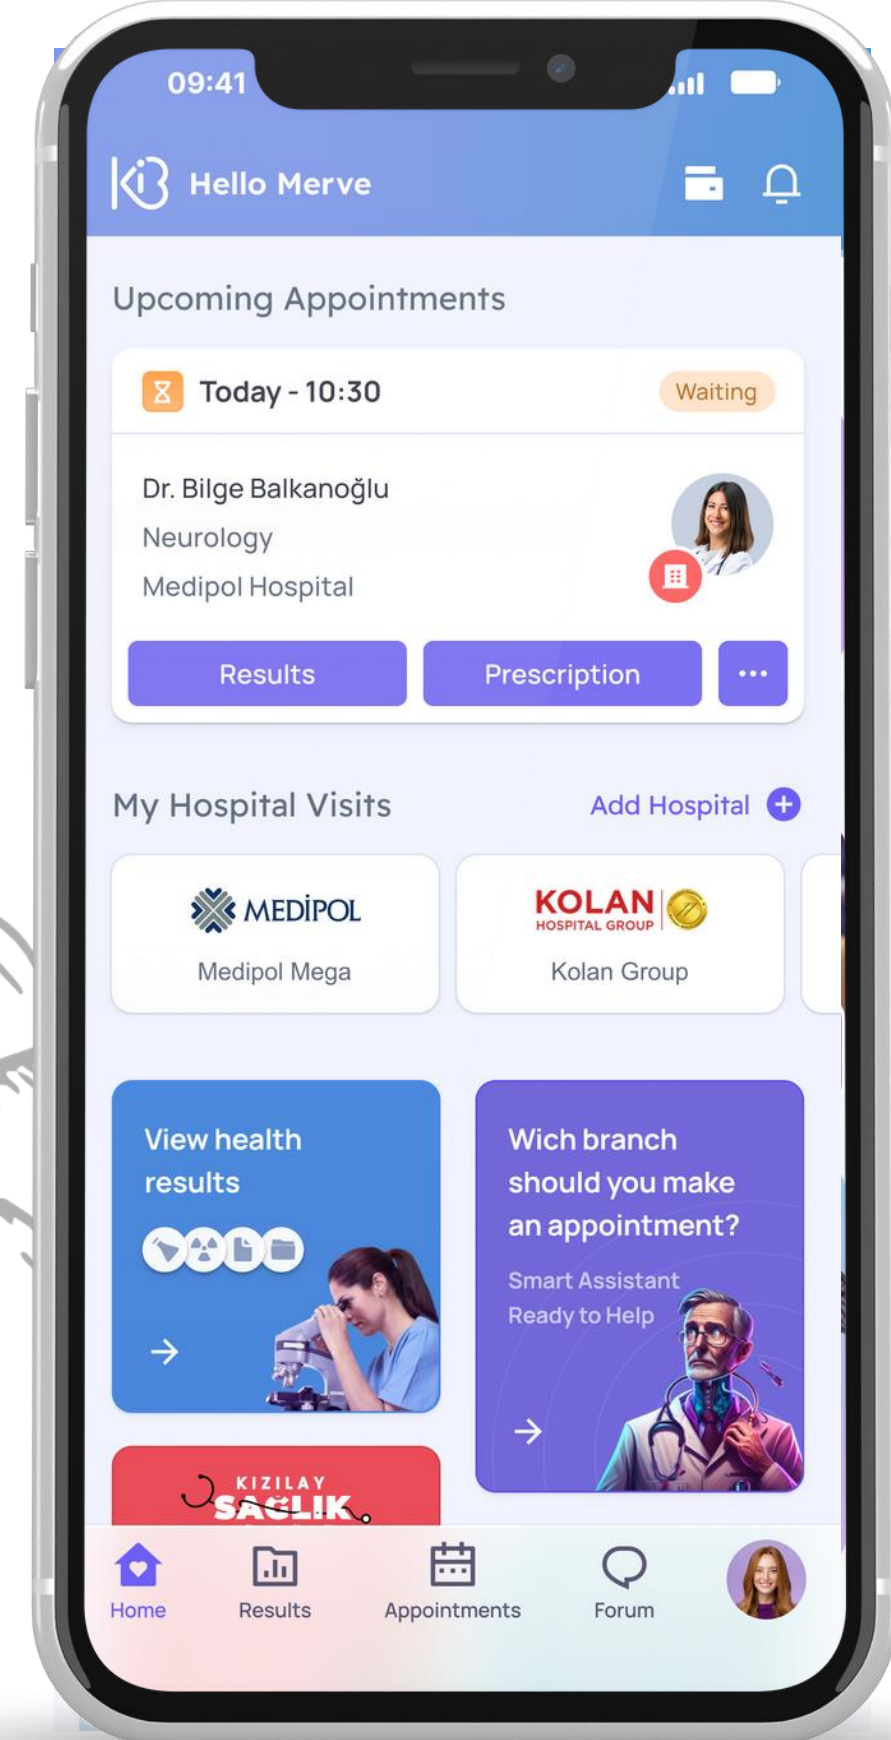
09:41

Hello Merve

Upcoming Appointments

Today - 10:30

Waiting

Dr. Bilge Balkanoğlu

Neurology

Medipol Hospital

Results

Prescription

My Hospital Visits

Add Hospital

MEDİPOL

Medipol Mega

KOLAN HOSPITAL GROUP

Kolan Group

View health results

Wich branch should you make an appointment?

Smart Assistant Ready to Help

KIZILAY SAĞLIK

Home

Results

Appointments

Forum